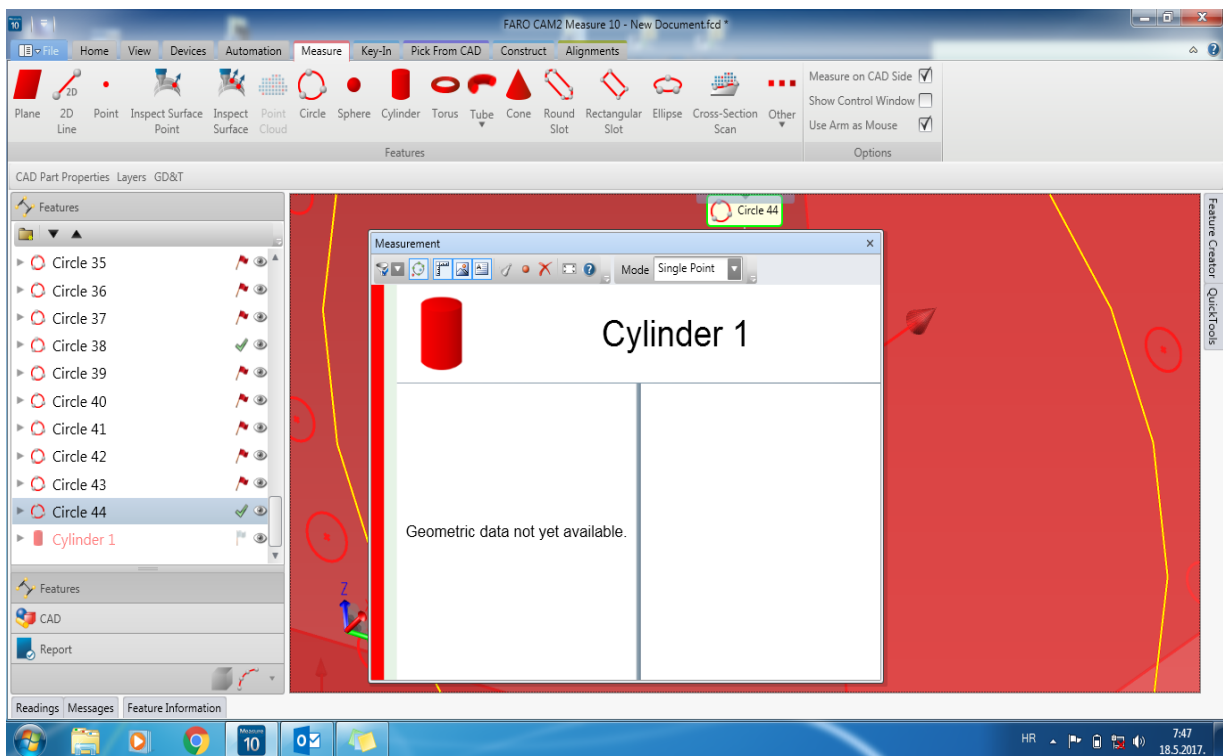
FARO CAM2 Measure 10 - New Document.fcd *

File Home View Devices Automation Measure Key-In Pick From CAD Construct Alignments

Plane 2D Line Point Inspect Surface Point Inspect Surface Point Cloud Circle Sphere Cylinder Torus Tube Cone Round Slot Rectangular Slot Ellipse Cross-Section Scan Other

Features

Measure on CAD Side
Show Control Window
Use Arm as Mouse

Options

CAD Part Properties Layers GD&T

Features

Circle 35
Circle 36
Circle 37
Circle 38
Circle 39
Circle 40
Circle 41
Circle 42
Circle 43
Circle 44
Cylinder 1

Features
CAD
Report

Readings Messages Feature Information

Circle 44

Measurement

Mode Single Point

Cylinder 1

Geometric data not yet available.

Feature Creator QuickTools

Z

Measure 10

HR 7:47 18.5.2017.